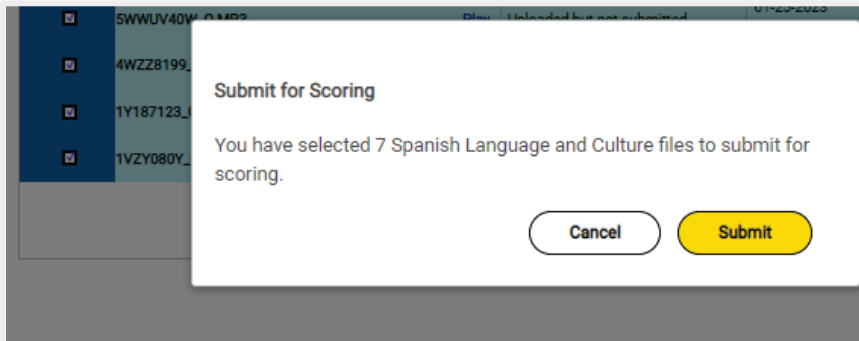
5WWUV40W_0.MP3
Play
Uploaded but not submitted
01-25-2023
4WZZ8199_
1Y187123_
1VZY080Y_

Submit for Scoring

You have selected 7 Spanish Language and Culture files to submit for scoring.

Cancel
Submit